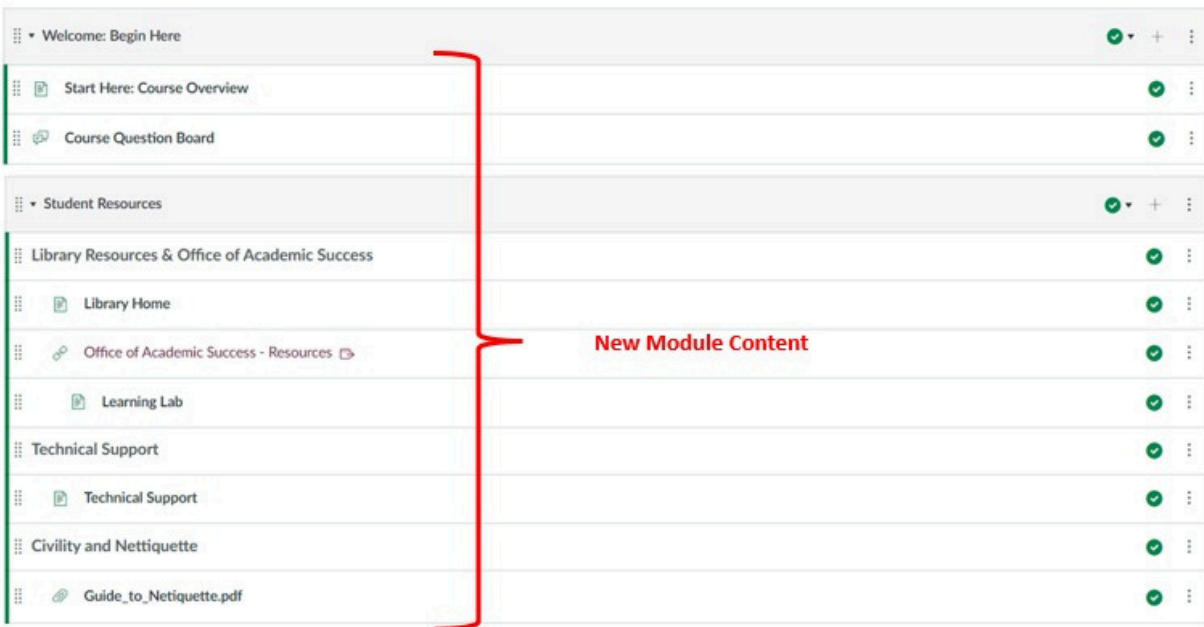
Welcome: Begin Here

Start Here: Course Overview

Course Question Board

Student Resources

Library Resources & Office of Academic Success

Library Home

Office of Academic Success - Resources

Learning Lab

Technical Support

Technical Support

Civility and Nettiquette

Guide_to_Netiquette.pdf

New Module Content